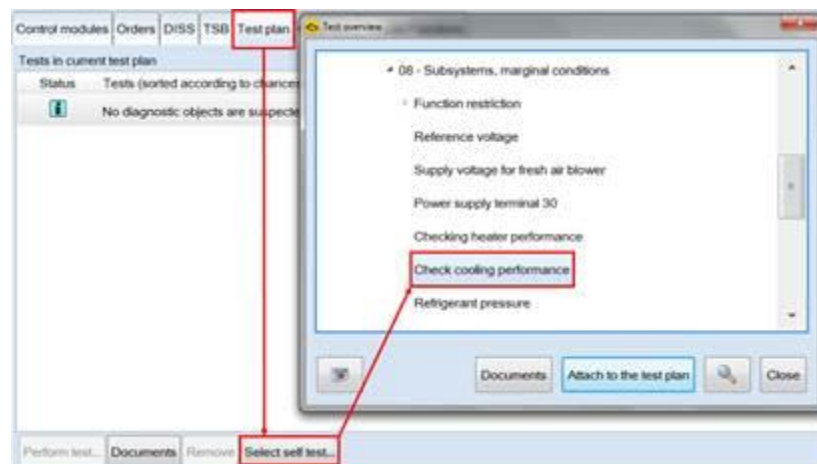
Control modules | Orders | DISS | TSB | Test plan

Test overview

Tests in current test plan

| Status | Tests (sorted according to chances |
|---|---|
| i | No diagnostic objects are suspecte |

08 - Subsystems, marginal conditions

Function restriction

Reference voltage

Supply voltage for fresh air blower

Power supply terminal 30

Checking heater performance

Check cooling performance

Refrigerant pressure

Documents | Attach to the test plan | Close

Perform test... | Documents | Remove | Select self test...